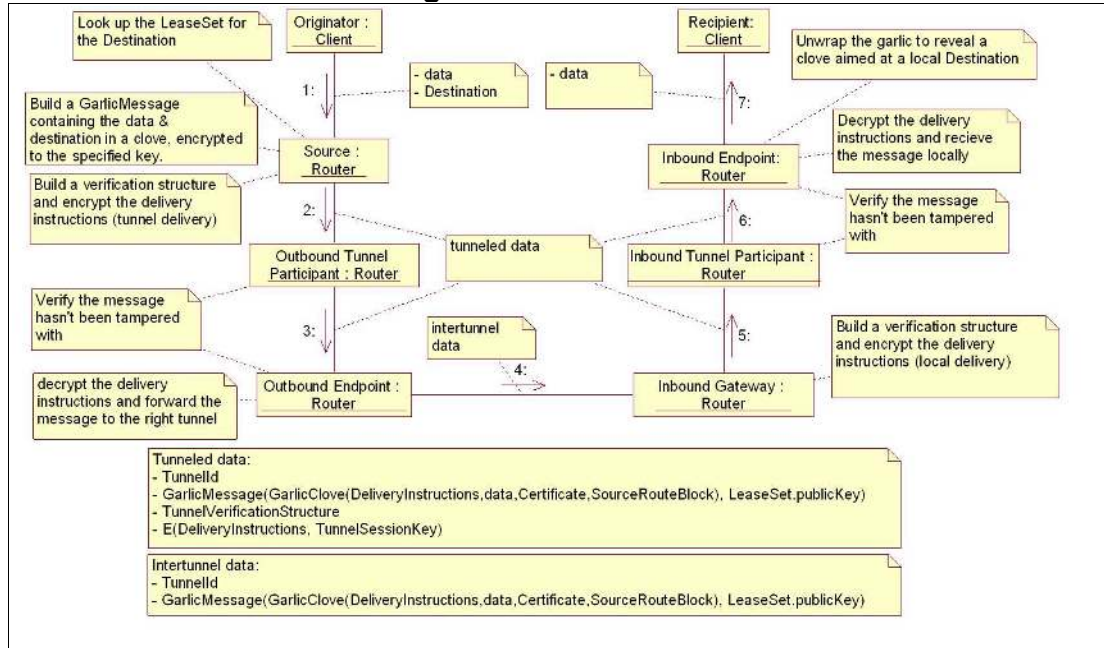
Look up the LeaseSet for the Destination

Originator : Client

Recipient: Client

Unwrap the garlic to reveal a clove aimed at a local Destination

1:

- data
- Destination

- data

7:

Build a GarlicMessage containing the data & destination in a clove, encrypted to the specified key.

Source : Router

Decrypt the delivery instructions and recieve the message locally

Inbound Endpoint: Router

Build a verification structure and encrypt the delivery instructions (tunnel delivery)

2:

6:

Verify the message hasn't been tampered with

tunneled data

Outbound Tunnel Participant : Router

Inbound Tunnel Participant : Router

Verify the message hasn't been tampered with

3:

intertunnel data

5:

Build a verification structure and encrypt the delivery instructions (local delivery)

4:

decrypt the delivery instructions and forward the message to the right tunnel

Outbound Endpoint : Router

Inbound Gateway : Router

Tunneled data:
- TunnelId
- GarlicMessage(GarlicClove(DeliveryInstructions,data,Certificate,SourceRouteBlock), LeaseSet.publicKey)
- TunnelVerificationStructure
- E(DeliveryInstructions, TunnelSessionKey)

Intertunnel data:
- TunnelId
- GarlicMessage(GarlicClove(DeliveryInstructions,data,Certificate,SourceRouteBlock), LeaseSet.publicKey)